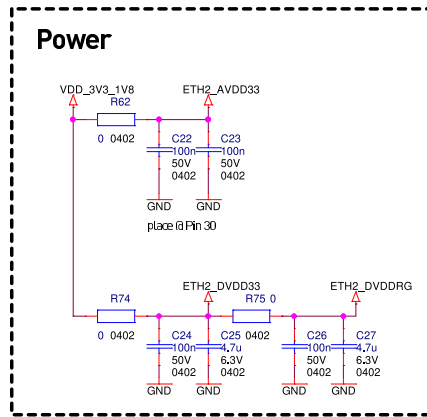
Power

VDD_3V3_1V8

ETH2_AVDD33

R62

0 0402

C22
100n
50V
0402

C23
100n
50V
0402

GND

GND

place @ Pin 30

ETH2_DVDD33

ETH2_DVDDRG

R74

0 0402

R75 0

0402

C24
100n
50V
0402

C25
4.7u
6.3V
0402

C26
100n
50V
0402

C27
4.7u
6.3V
0402

GND

GND

GND

GND